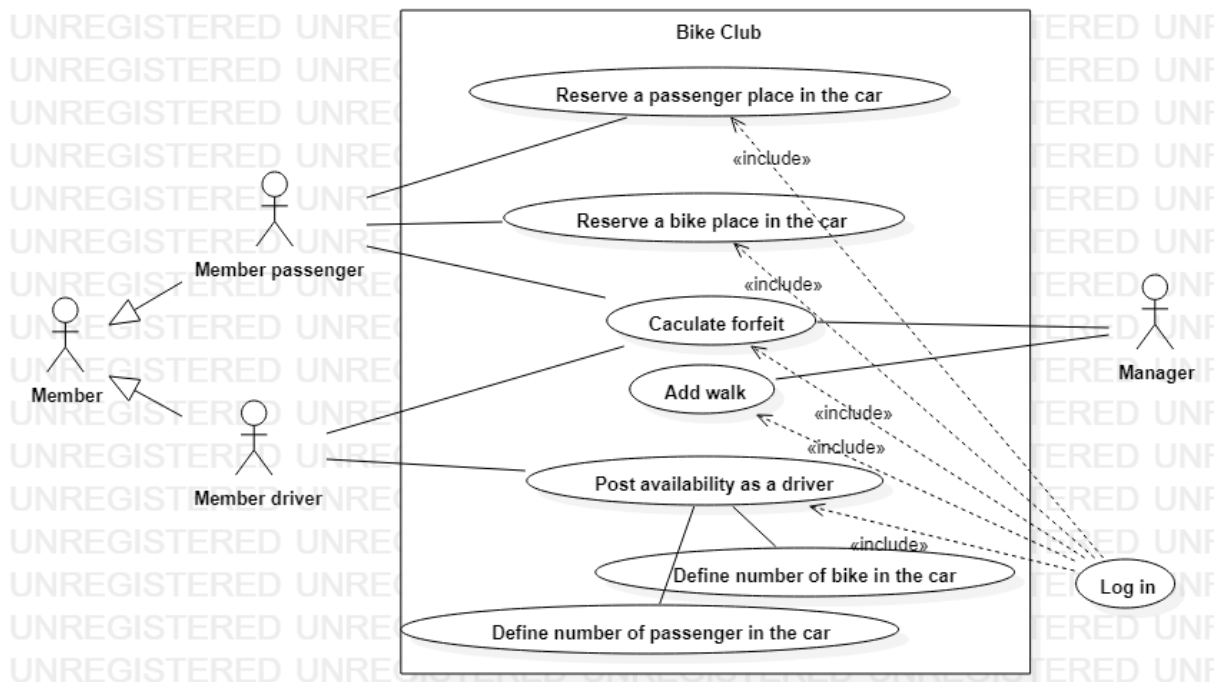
Bike Club

Reserve a passenger place in the car

«include»

Reserve a bike place in the car

Member passenger

«include»

Member

Caculate forfeit

Manager

Add walk

«include»

«include»

Member driver

Post availability as a driver

«include»

Define number of bike in the car

Log in

Define number of passenger in the car

UNREGISTERED UNREGISTERED UNREGISTERED